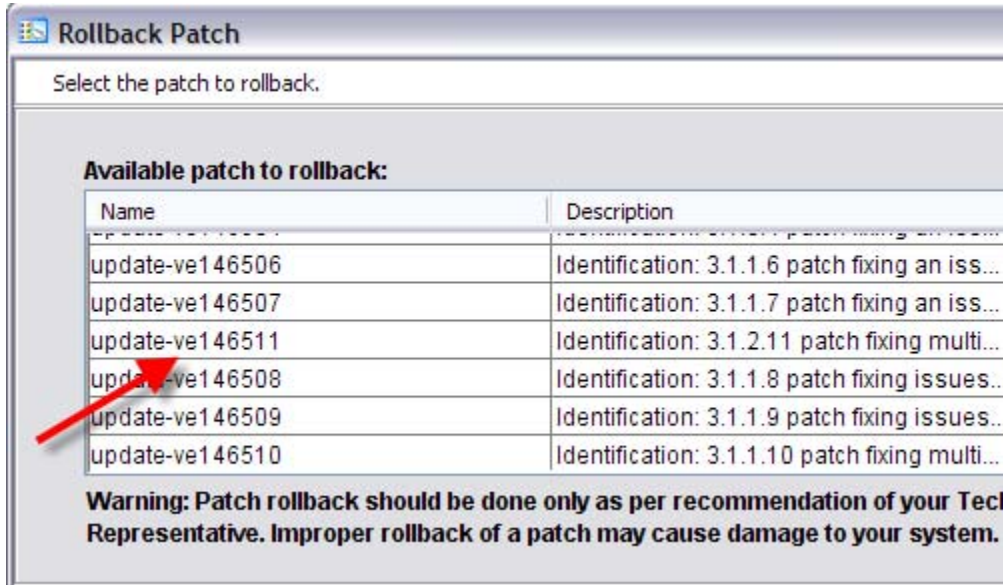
Rollback Patch

Select the patch to rollback.

Available patch to rollback:

| Name | Description |
|---|---|
| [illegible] | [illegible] |
| update-ve146506 | Identification: 3.1.1.6 patch fixing an iss... |
| update-ve146507 | Identification: 3.1.1.7 patch fixing an iss... |
| update-ve146511 | Identification: 3.1.2.11 patch fixing multi... |
| upd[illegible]-ve146508 | Identification: 3.1.1.8 patch fixing issues... |
| update-ve146509 | Identification: 3.1.1.9 patch fixing issues... |
| update-ve146510 | Identification: 3.1.1.10 patch fixing multi... |

Warning: Patch rollback should be done only as per recommendation of your Tec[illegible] Representative. Improper rollback of a patch may cause damage to your system.